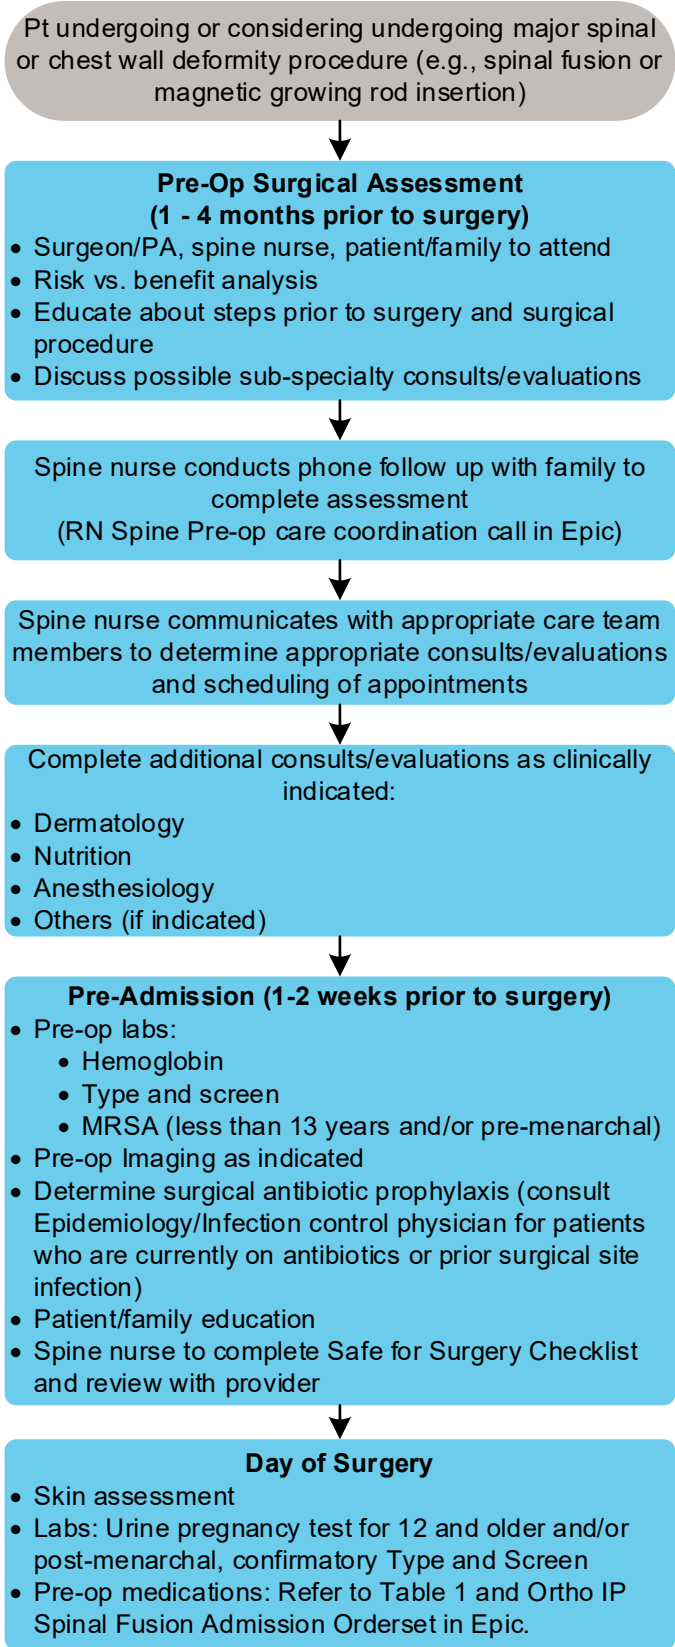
Pt undergoing or considering undergoing major spinal or chest wall deformity procedure (e.g., spinal fusion or magnetic growing rod insertion)

**Pre-Op Surgical Assessment (1 - 4 months prior to surgery)**
• Surgeon/PA, spine nurse, patient/family to attend
• Risk vs. benefit analysis
• Educate about steps prior to surgery and surgical procedure
• Discuss possible sub-specialty consults/evaluations

Spine nurse conducts phone follow up with family to complete assessment
(RN Spine Pre-op care coordination call in Epic)

Spine nurse communicates with appropriate care team members to determine appropriate consults/evaluations and scheduling of appointments

Complete additional consults/evaluations as clinically indicated:
• Dermatology
• Nutrition
• Anesthesiology
• Others (if indicated)

**Pre-Admission (1-2 weeks prior to surgery)**
• Pre-op labs:
  • Hemoglobin
  • Type and screen
  • MRSA (less than 13 years and/or pre-menarchal)
• Pre-op Imaging as indicated
• Determine surgical antibiotic prophylaxis (consult Epidemiology/Infection control physician for patients who are currently on antibiotics or prior surgical site infection)
• Patient/family education
• Spine nurse to complete Safe for Surgery Checklist and review with provider

**Day of Surgery**
• Skin assessment
• Labs: Urine pregnancy test for 12 and older and/or post-menarchal, confirmatory Type and Screen
• Pre-op medications: Refer to Table 1 and Ortho IP Spinal Fusion Admission Orderset in Epic.